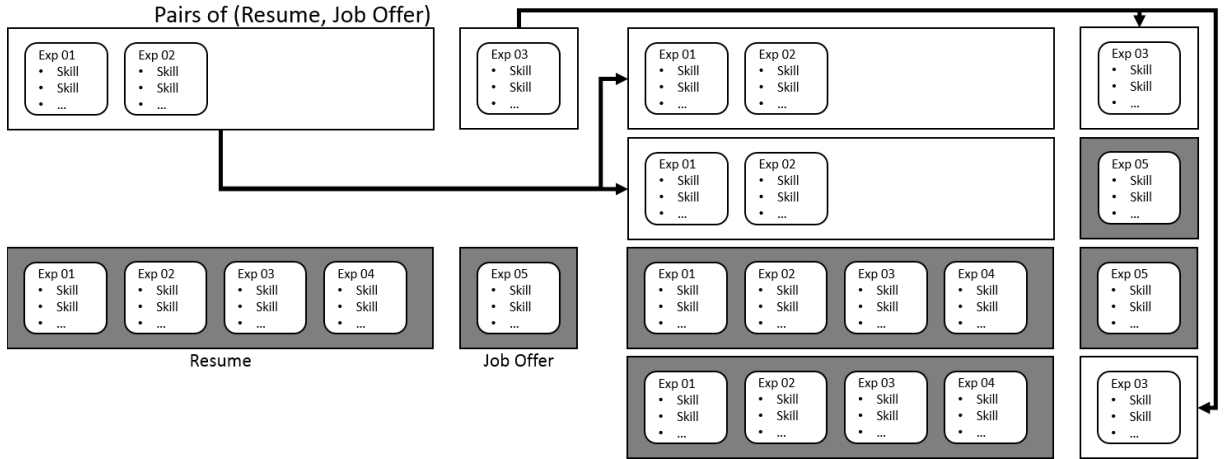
Pairs of (Resume, Job Offer)

Exp 01
• Skill
• Skill
• ...

Exp 02
• Skill
• Skill
• ...

Exp 03
• Skill
• Skill
• ...

Exp 01
• Skill
• Skill
• ...

Exp 02
• Skill
• Skill
• ...

Exp 03
• Skill
• Skill
• ...

Exp 01
• Skill
• Skill
• ...

Exp 02
• Skill
• Skill
• ...

Exp 05
• Skill
• Skill
• ...

Exp 01
• Skill
• Skill
• ...

Exp 02
• Skill
• Skill
• ...

Exp 03
• Skill
• Skill
• ...

Exp 04
• Skill
• Skill
• ...

Exp 05
• Skill
• Skill
• ...

Exp 01
• Skill
• Skill
• ...

Exp 02
• Skill
• Skill
• ...

Exp 03
• Skill
• Skill
• ...

Exp 04
• Skill
• Skill
• ...

Exp 05
• Skill
• Skill
• ...

Resume

Job Offer

Exp 01
• Skill
• Skill
• ...

Exp 02
• Skill
• Skill
• ...

Exp 03
• Skill
• Skill
• ...

Exp 04
• Skill
• Skill
• ...

Exp 03
• Skill
• Skill
• ...